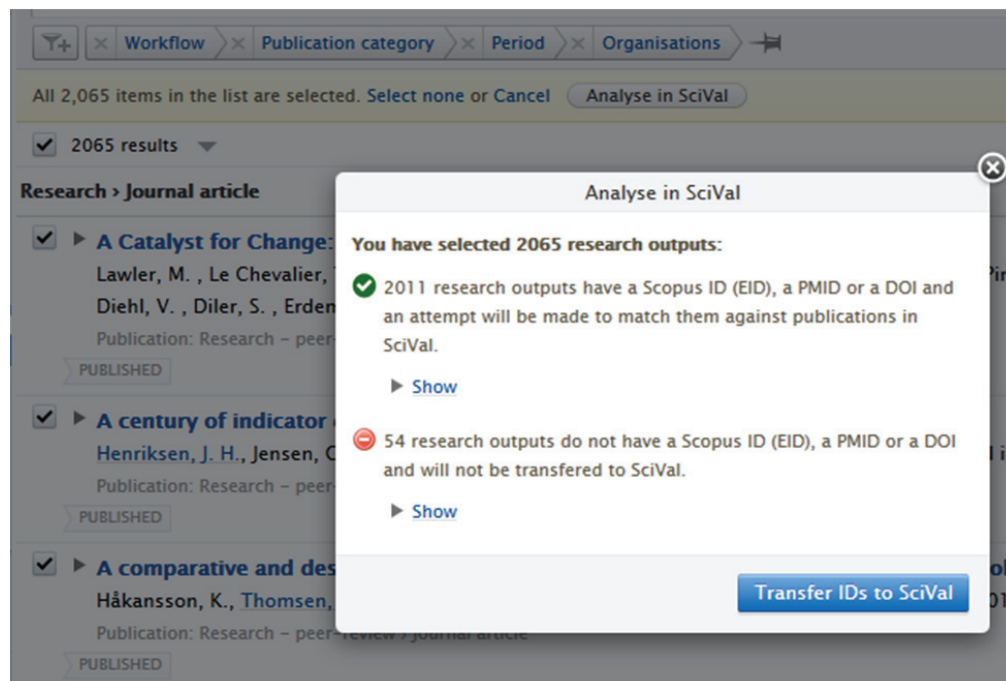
Workflow | Publication category | Period | Organisations

All 2,065 items in the list are selected. Select none or Cancel Analyse in SciVal

2065 results

Research › Journal article

A Catalyst for Change: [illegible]
Lawler, M. , Le Chevalier, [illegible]
Diehl, V. , Diler, S. , Erden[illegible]
Publication: Research – peer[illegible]
PUBLISHED

A century of indicator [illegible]
Henriksen, J. H., Jensen, C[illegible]
Publication: Research – peer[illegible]
PUBLISHED

A comparative and des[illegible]
Håkansson, K., Thomsen, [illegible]
Publication: Research – peer-review › journal article
PUBLISHED

Analyse in SciVal

You have selected 2065 research outputs:

2011 research outputs have a Scopus ID (EID), a PMID or a DOI and an attempt will be made to match them against publications in SciVal.

Show

54 research outputs do not have a Scopus ID (EID), a PMID or a DOI and will not be transfered to SciVal.

Show

Transfer IDs to SciVal